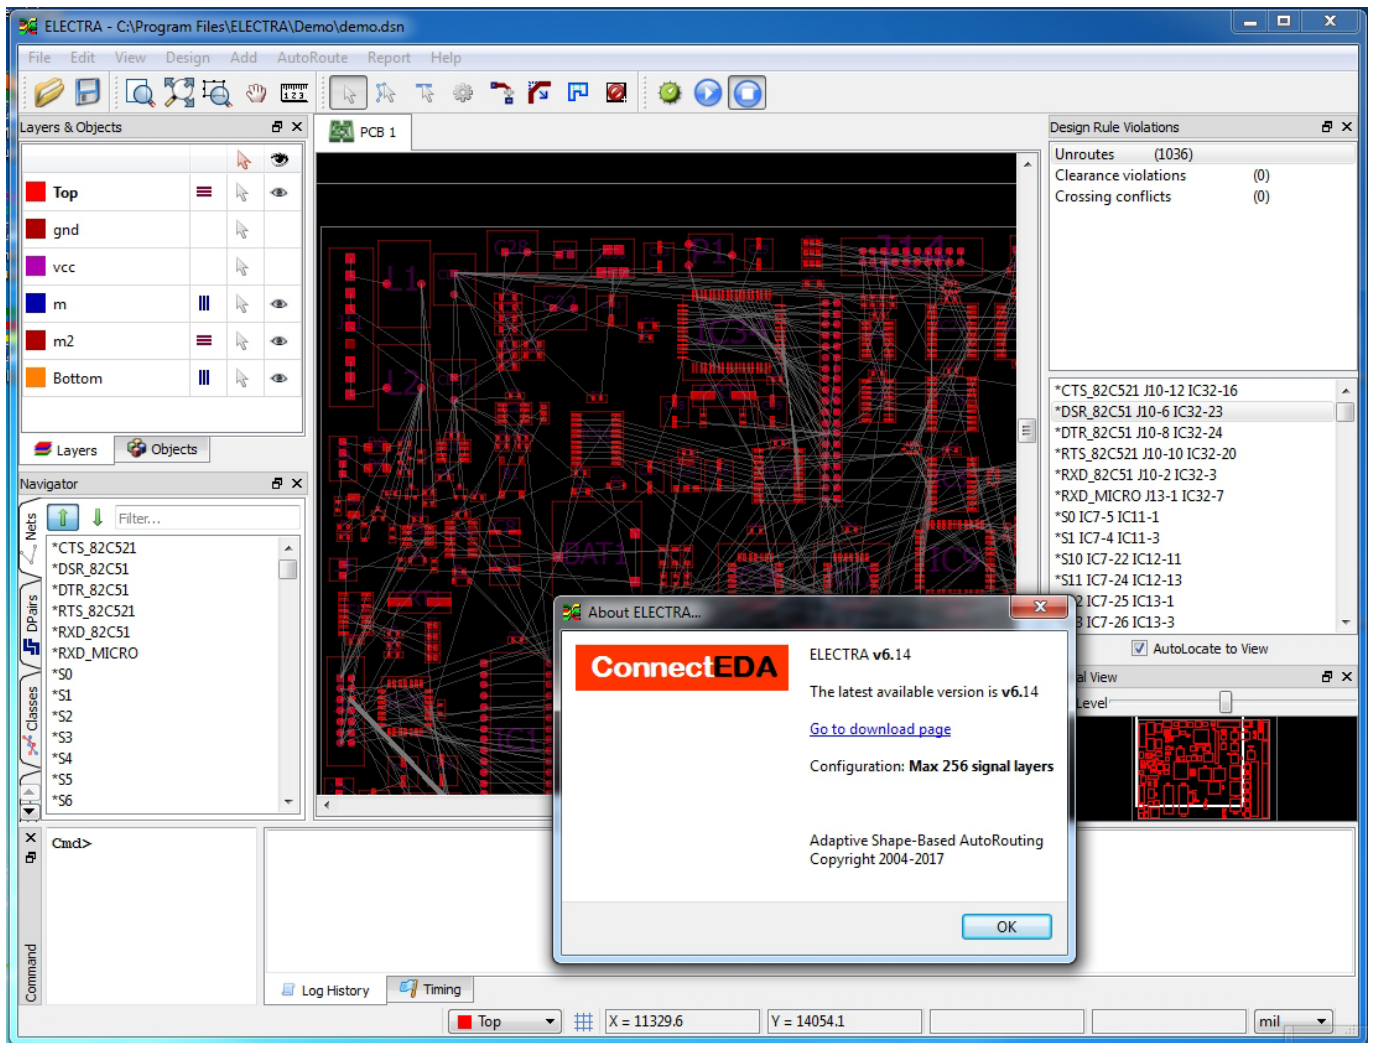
ELECTRA - C:\Program Files\ELECTRA\Demo\demo.dsn

File Edit View Design Add AutoRoute Report Help

Layers & Objects

Top
gnd
vcc
m
m2
Bottom

Layers Objects

Navigator

Nets
DPairs
Classes

Filter...

*CTS_82C521
*DSR_82C51
*DTR_82C51
*RTS_82C521
*RXD_82C51
*RXD_MICRO
*S0
*S1
*S2
*S3
*S4
*S5
*S6

PCB 1

Design Rule Violations

| Unroutes | (1036) |
|---|---|
| Clearance violations | (0) |
| Crossing conflicts | (0) |

*CTS_82C521 J10-12 IC32-16
*DSR_82C51 J10-6 IC32-23
*DTR_82C51 J10-8 IC32-24
*RTS_82C521 J10-10 IC32-20
*RXD_82C51 J10-2 IC32-3
*RXD_MICRO J13-1 IC32-7
*S0 IC7-5 IC11-1
*S1 IC7-4 IC11-3
*S10 IC7-22 IC12-11
*S11 IC7-24 IC12-13
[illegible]2 IC7-25 IC13-1
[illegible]3 IC7-26 IC13-3

AutoLocate to View

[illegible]al View
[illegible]evel

About ELECTRA...

ConnectEDA

ELECTRA v6.14

The latest available version is v6.14

Go to download page

Configuration: Max 256 signal layers

Adaptive Shape-Based AutoRouting
Copyright 2004-2017

OK

Cmd>

Command

Log History Timing

Top
X = 11329.6
Y = 14054.1
mil